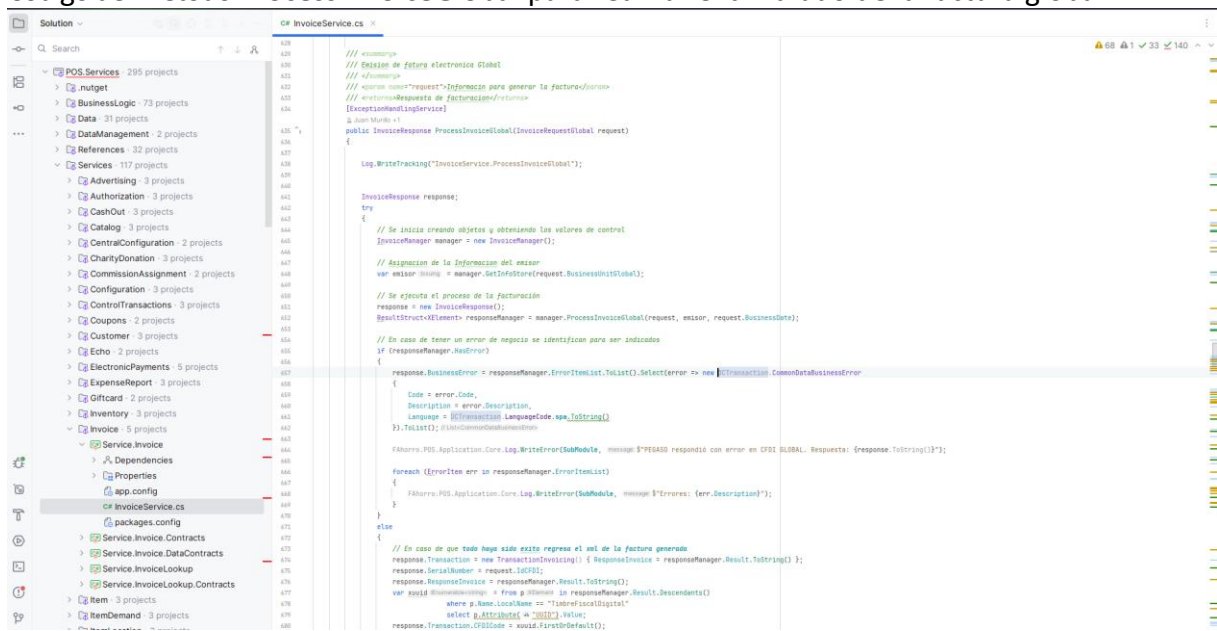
Solution

Q Search

POS.Services · 295 projects
.nutget
BusinessLogic · 73 projects
Data · 31 projects
DataManagement · 2 projects
References · 32 projects
Services · 117 projects
Advertising · 3 projects
Authorization · 3 projects
CashOut · 3 projects
Catalog · 3 projects
CentralConfiguration · 2 projects
CharityDonation · 3 projects
CommissionAssignment · 2 projects
Configuration · 3 projects
ControlTransactions · 3 projects
Coupons · 2 projects
Customer · 3 projects
Echo · 2 projects
ElectronicPayments · 5 projects
ExpenseReport · 3 projects
Giftcard · 2 projects
Inventory · 3 projects
Invoice · 5 projects
Service.Invoice
Dependencies
Properties
app.config
C# InvoiceService.cs
packages.config
Service.Invoice.Contracts
Service.Invoice.DataContracts
Service.InvoiceLookup
Service.InvoiceLookup.Contracts
Item · 3 projects
ItemDemand · 3 projects

C# InvoiceService.cs

▲68 ▲1 ✓33 ✓140

/// <summary>
/// Emision de fatura electronica Global
/// </summary>
/// <param name="request">Informacin para generar la factura</param>
/// <returns>Respuesta de facturacion</returns>
[ExceptionHandlingService]
Juan Murillo +1
public InvoiceResponse ProcessInvoiceGlobal(InvoiceRequestGlobal request)
{

Log.WriteTracking("InvoiceService.ProcessInvoiceGlobal");

InvoiceResponse response;
try
{
// Se inicia creando objetos y obteniendo los valores de control
InvoiceManager manager = new InvoiceManager();

// Asignacion de la Informacion del emisor
var emisor string = manager.GetInfoStore(request.BusinessUnitGlobal);

// Se ejecuta el proceso de la facturación
response = new InvoiceResponse();
ResultStruct<XElement> responseManager = manager.ProcessInvoiceGlobal(request, emisor, request.BusinessDate);

// En caso de tener un error de negocio se identifican para ser indicados
if (responseManager.HasError)
{
response.BusinessError = responseManager.ErrorItemList.ToList().Select(error => new UCTransaction.CommonDataBusinessError
{
Code = error.Code,
Description = error.Description,
Language = UCTransaction.LanguageCode.spa.ToString()
}).ToList(); List<CommonDataBusinessError>

FAhorro.POS.Application.Core.Log.WriteError(SubModule, message $"PEGASO respondió con error en CFDI GLOBAL. Respuesta: {response.ToString()}");

foreach (ErrorItem err in responseManager.ErrorItemList)
{
FAhorro.POS.Application.Core.Log.WriteError(SubModule, message $"Errores: {err.Description}");
}
}
else
{
// En caso de que todo haya sido exito regresa el xml de la factura generada
response.Transaction = new TransactionInvoicing() { ResponseInvoice = responseManager.Result.ToString() };
response.SerialNumber = request.IdCFDI;
response.ResponseInvoice = responseManager.Result.ToString();
var xuuid IEnumerable<string> = from p XElement in responseManager.Result.Descendants()
where p.Name.LocalName == "TimbreFiscalDigital"
select p.Attribute( "UUID").Value;
response.Transaction.CFDICode = xuuid.FirstOrDefault();